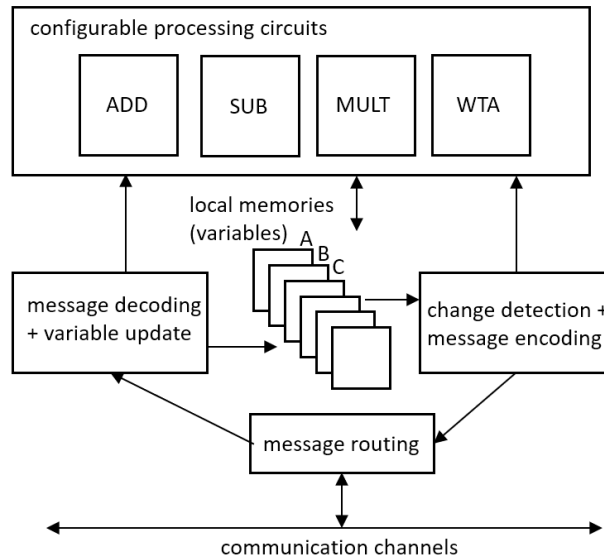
configurable processing circuits

ADD

SUB

MULT

WTA

local memories (variables)

A

B

C

message decoding + variable update

change detection + message encoding

message routing

communication channels